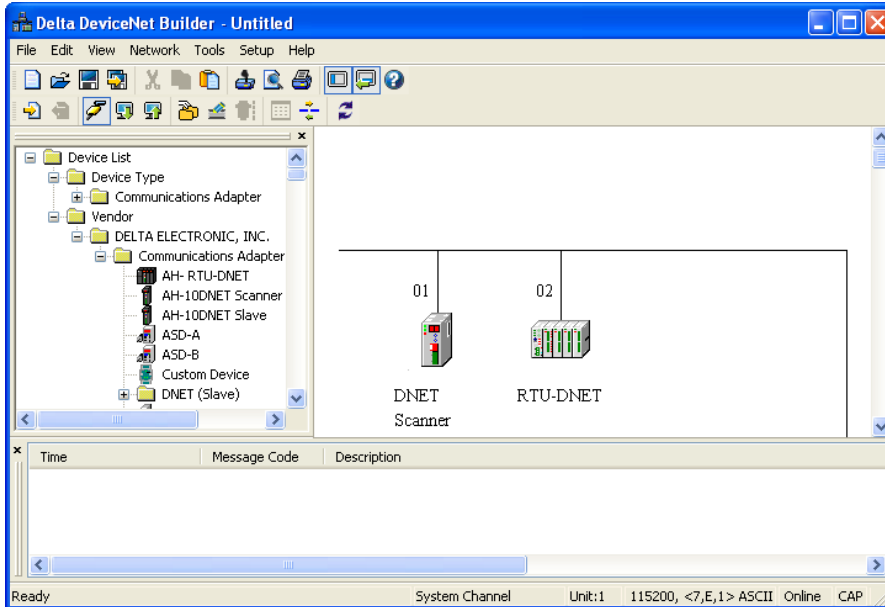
Delta DeviceNet Builder - Untitled

File Edit View Network Tools Setup Help

Device List
Device Type
Communications Adapter
Vendor
DELTA ELECTRONIC, INC.
Communications Adapter
AH- RTU-DNET
AH-10DNET Scanner
AH-10DNET Slave
ASD-A
ASD-B
Custom Device
DNET (Slave)

01
DNET Scanner

02
RTU-DNET

| Time | Message Code | Description |
|---|---|---|

Ready | System Channel | Unit:1 | 115200, <7,E,1> ASCII | Online | CAP